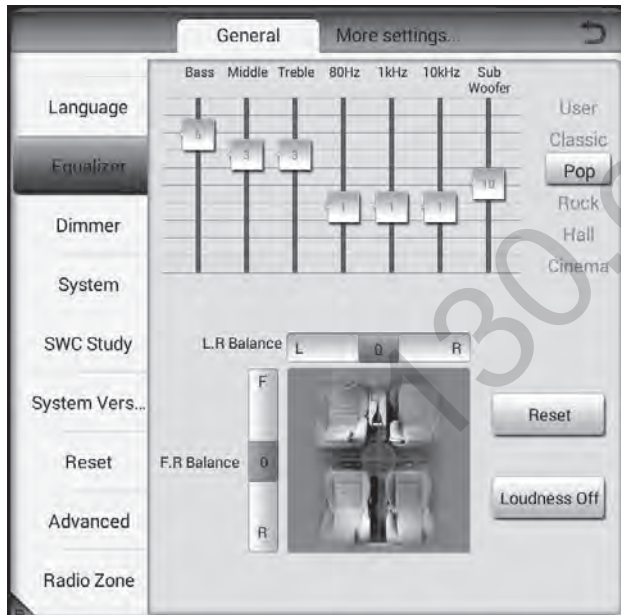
General
More settings...

Language
Equalizer
Dimmer
System
SWC Study
System Vers...
Reset
Advanced
Radio Zone

Bass
Middle
Treble
80Hz
1kHz
10kHz
Sub Woofer

6
3
3
1
1
1
10

User
Classic
Pop
Rock
Hall
Cinema

L.R Balance
L
0
R

F
F.R Balance
0
R

Reset
Loudness Off

130